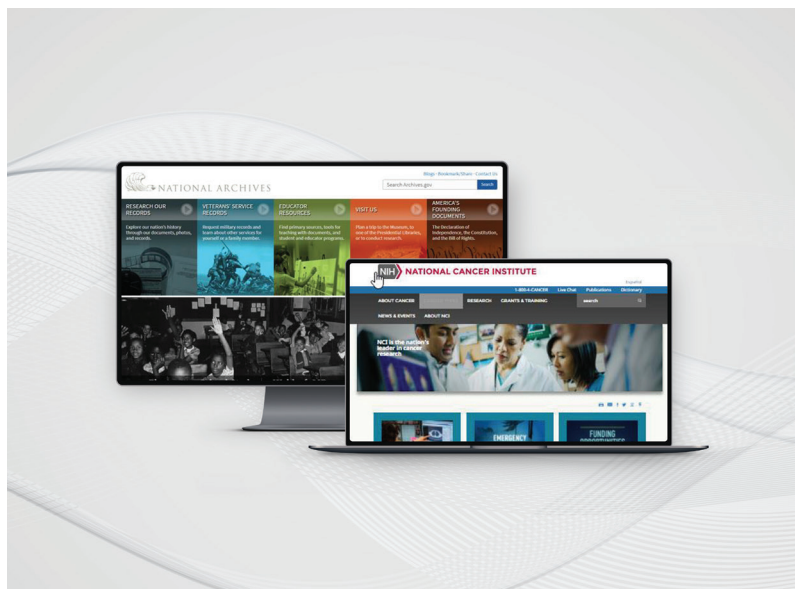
Blogs · Bookmark/Share · Contact Us

NATIONAL ARCHIVES

Search Archives.gov

Search

RESEARCH OUR RECORDS

Explore our nation's history through our documents, photos, and records.

VETERANS' SERVICE RECORDS

Request military records and learn about other services for yourself or a family member.

EDUCATOR RESOURCES

Find primary sources, tools for teaching with documents, and student and educator programs.

VISIT US

Plan a trip to the Museum, to one of the Presidential Libraries, or to conduct research.

AMERICA'S FOUNDING DOCUMENTS

The Declaration of Independence, the Constitution, and the Bill of Rights.

NIH NATIONAL CANCER INSTITUTE

Español

1-800-4-CANCER Live Chat Publications Dictionary

ABOUT CANCER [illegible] RESEARCH GRANTS & TRAINING

search

NEWS & EVENTS ABOUT NCI

NCI is the nation's leader in cancer research

EMERGENCY

FUNDING OPPORTUNITIES